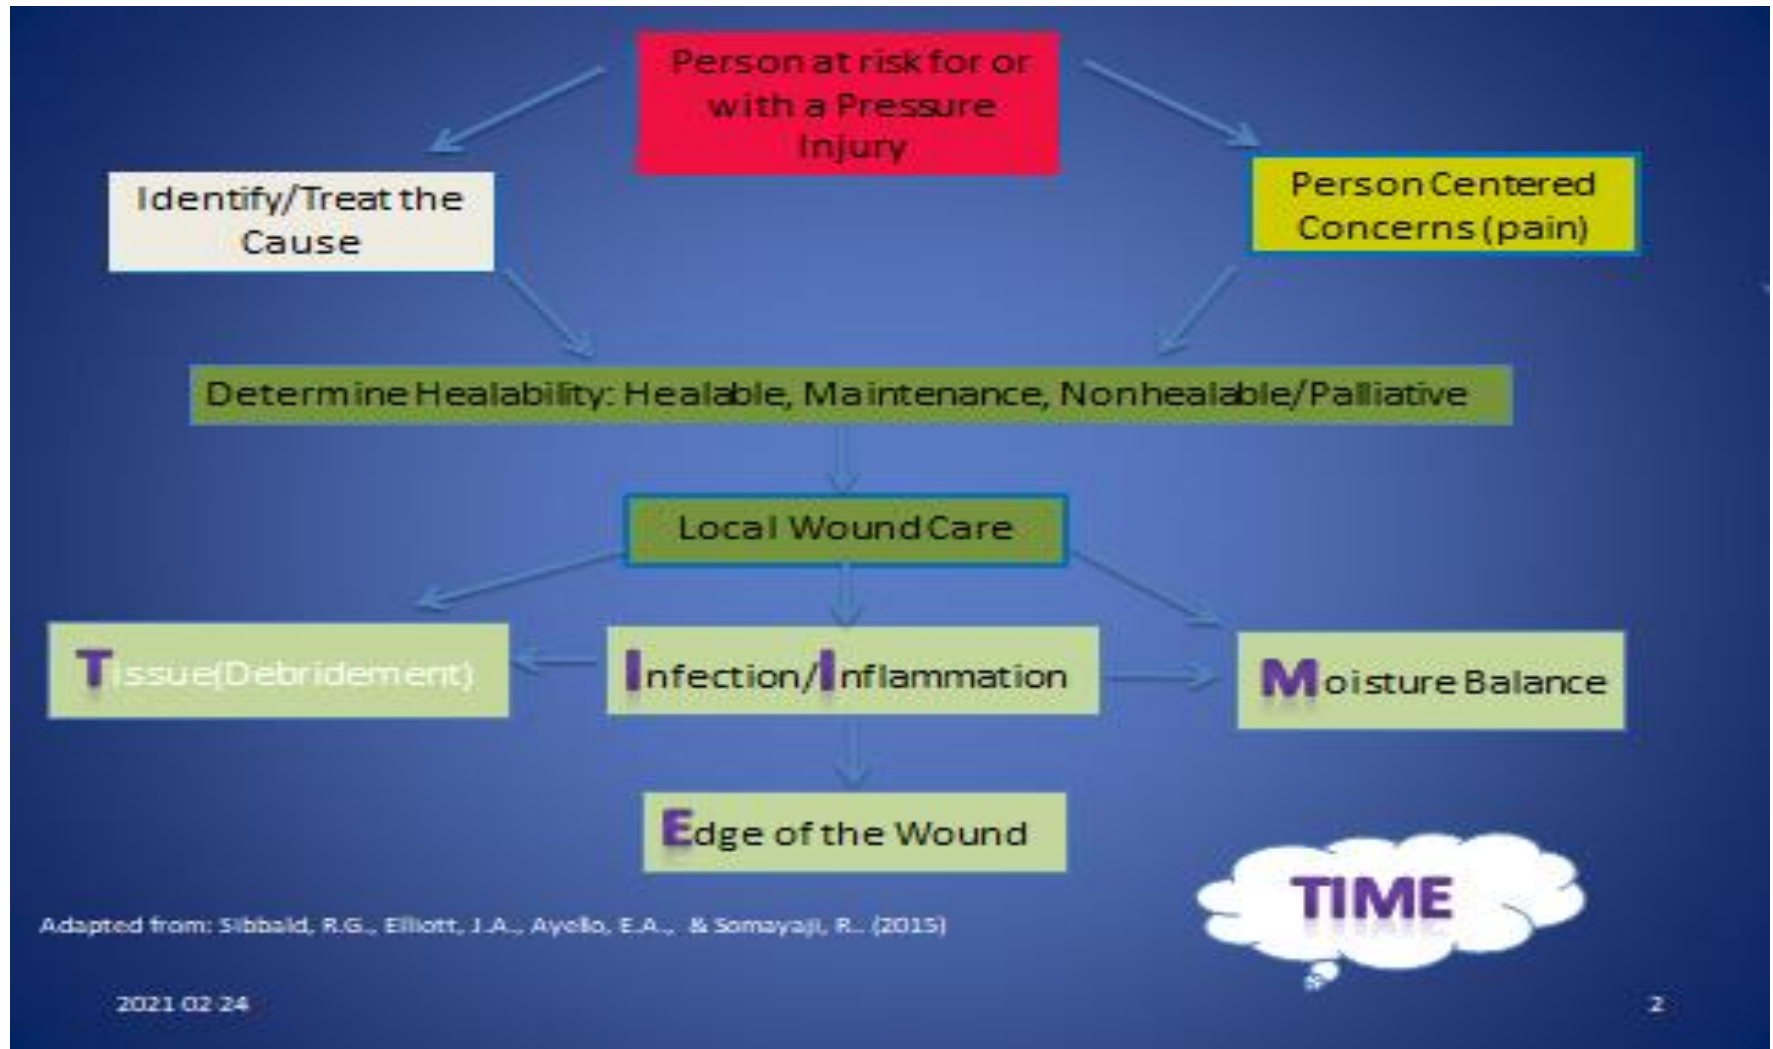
Person at risk for or with a Pressure Injury

Identify/Treat the Cause

Person Centered Concerns (pain)

Determine Healability: Healable, Maintenance, Nonhealable/Palliative

Local Wound Care

Tissue(Debridement)

Infection/Inflammation

Moisture Balance

Edge of the Wound

TIME

Adapted from: Sibbald, R.G., Elliott, J.A., Ayello, E.A., & Somayaji, R. (2015)

2021 02 24

2